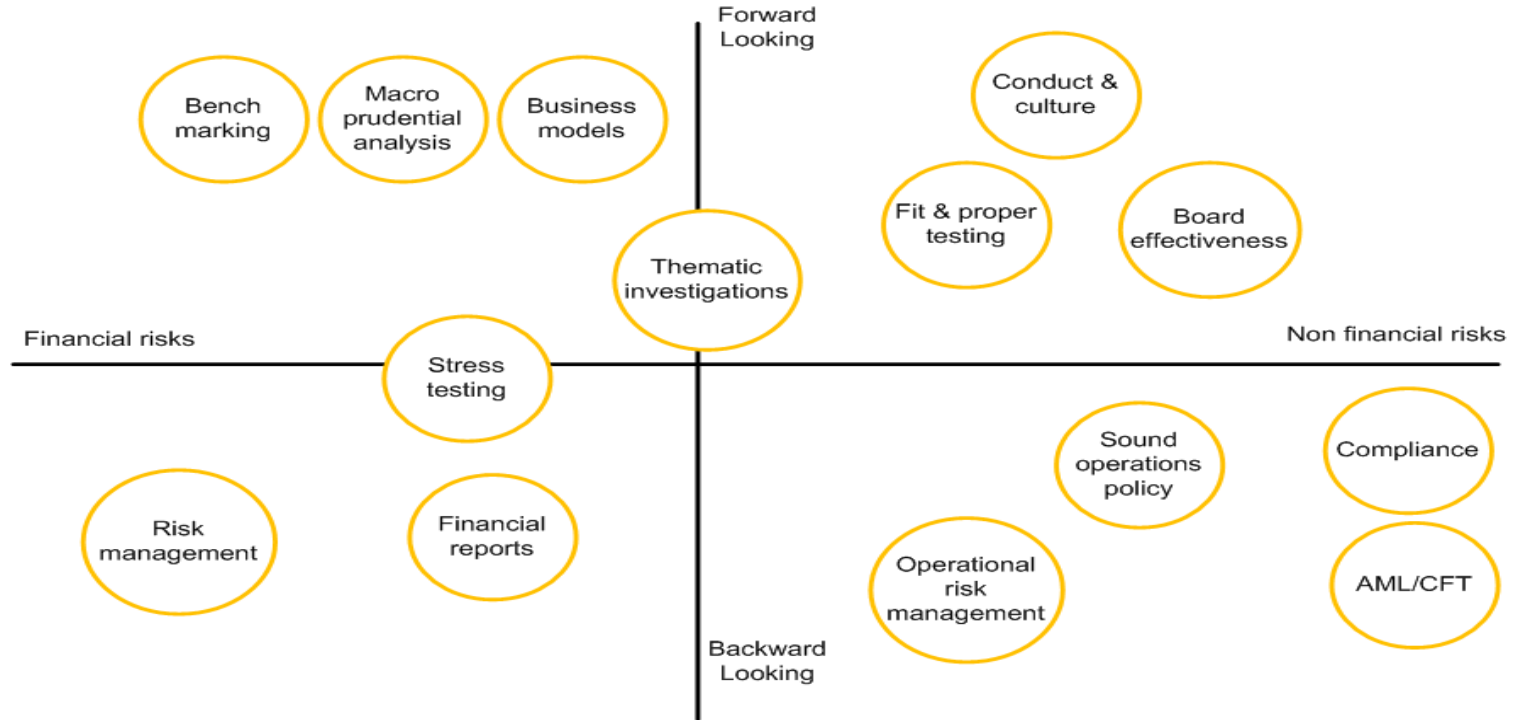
Forward Looking

Bench marking

Macro prudential analysis

Business models

Conduct & culture

Fit & proper testing

Board effectiveness

Thematic investigations

Financial risks

Non financial risks

Stress testing

Sound operations policy

Compliance

Risk management

Financial reports

Operational risk management

AML/CFT

Backward Looking